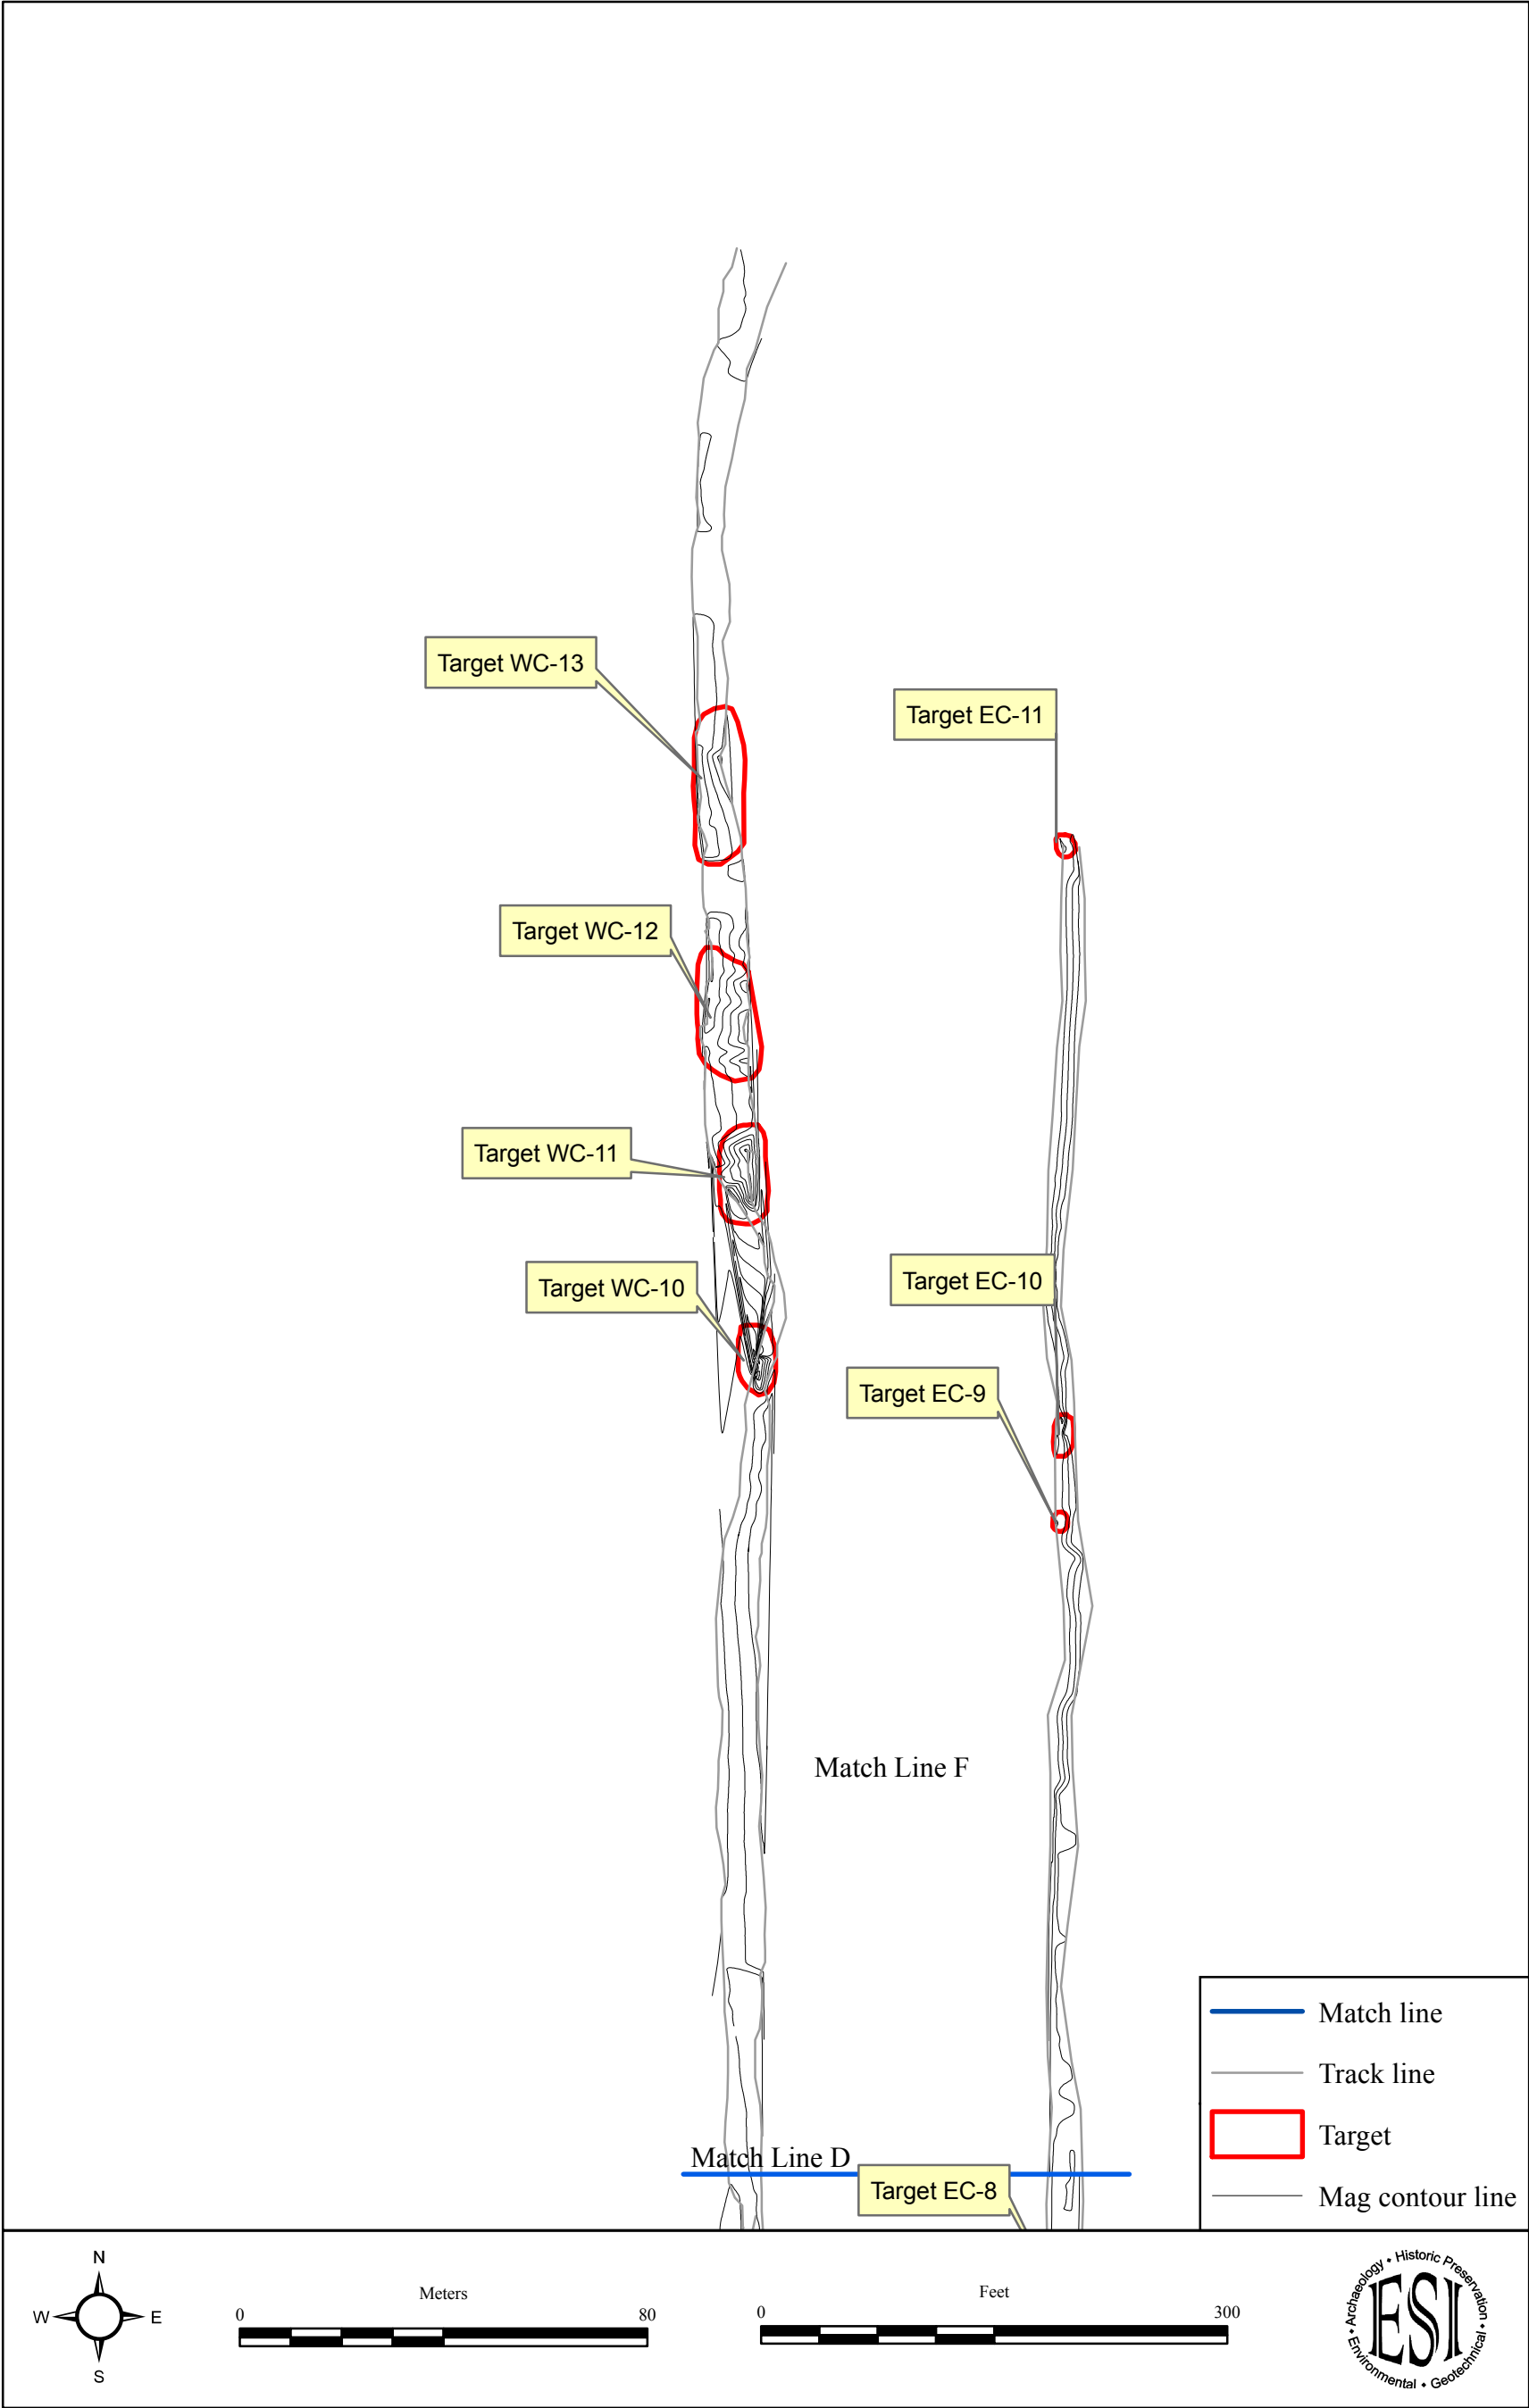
Target WC-13

Target EC-11

Target WC-12

Target WC-11

Target WC-10

Target EC-10

Target EC-9

Match Line F

Match Line D

Target EC-8

Match line
Track line
Target
Mag contour line

N
W
E
S

Meters
0
80

Feet
0
300

Historic Preservation • Geotechnical • Environmental • Archaeology •
ESI